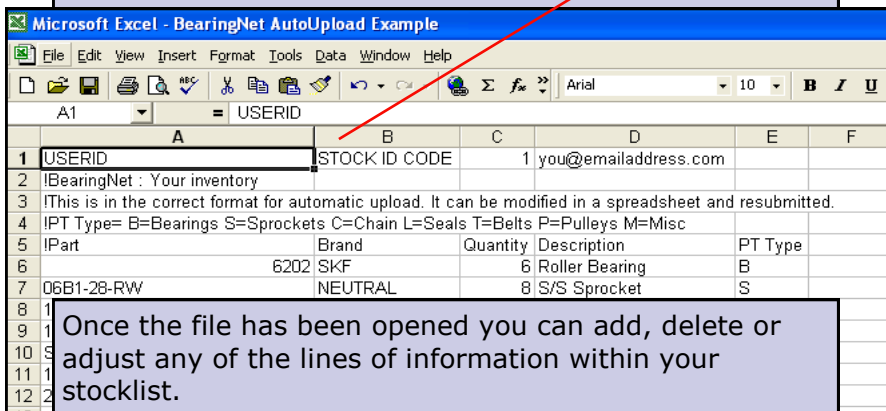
Microsoft Excel - BearingNet AutoUpload Example

File Edit View Insert Format Tools Data Window Help

Arial 10 B I U

A1 = USERID

| | A | B | C | D | E | F |
|---|---|---|---|---|---|---|
| 1 | USERID | STOCK ID CODE | 1 | you@emailaddress.com | | |
| 2 | !BearingNet : Your inventory | | | | | |
| 3 | !This is in the correct format for automatic upload. It can be modified in a spreadsheet and resubmitted. | | | | | |
| 4 | !PT Type= B=Bearings S=Sprockets C=Chain L=Seals T=Belts P=Pulleys M=Misc | | | | | |
| 5 | !Part | Brand | Quantity | Description | PT Type | |
| 6 | 6202 | SKF | 6 | Roller Bearing | B | |
| 7 | 06B1-28-RW | NEUTRAL | 8 | S/S Sprocket | S | |
| 8 | 1 | | | | | |
| 9 | 1 | | | | | |
| 10 | S | | | | | |
| 11 | 1 | | | | | |
| 12 | 2 | | | | | |

Once the file has been opened you can add, delete or adjust any of the lines of information within your stocklist.